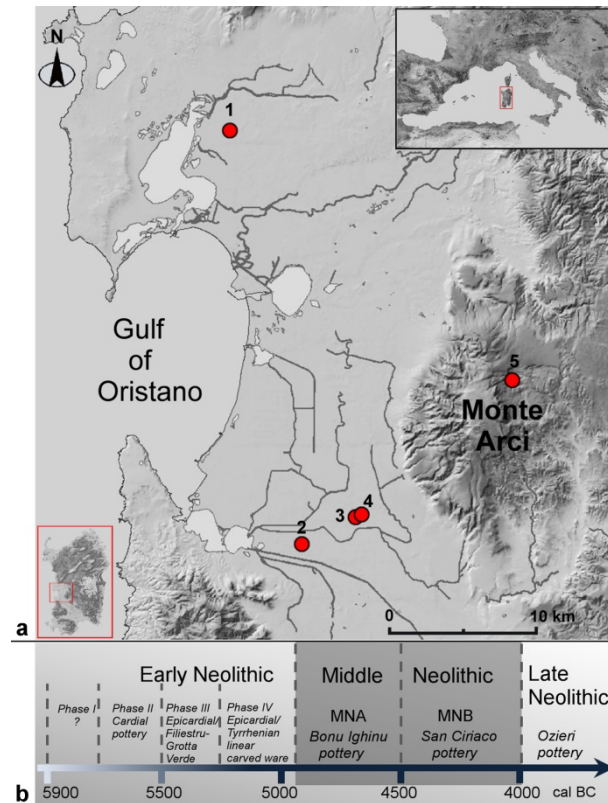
N

1

Gulf of Oristano

5

Monte Arci

4

3

2

0

10 km

a

Early Neolithic

Phase I ?

Phase II Cardial pottery

Phase III Epicardial/ Filiestru-Grotta Verde

Phase IV Epicardial/ Tyrrhenian linear carved ware

Middle

MNA

Bonu Ighinu pottery

Neolithic

MNB

San Ciriaco pottery

Late Neolithic

Ozieri pottery

b

5900

5500

5000

4500

4000

cal BC